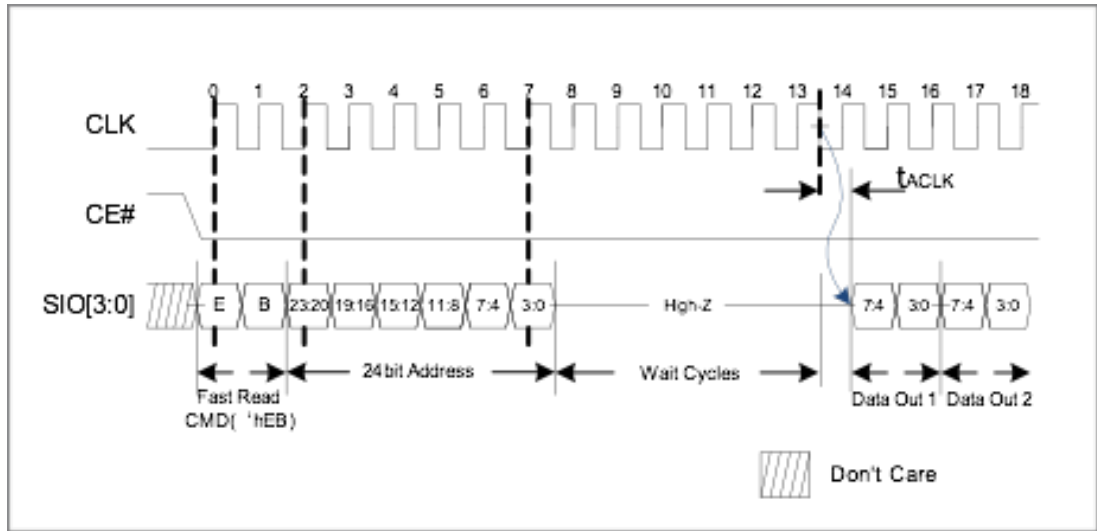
0 1 2 3 4 5 6 7 8 9 10 11 12 13 14 15 16 17 18

CLK

$t_{ACLK}$

CE#

SIO[3:0]

E B 23:20 19:16 15:12 11:8 7:4 3:0 High-Z 7:4 3:0 7:4 3:0

Fast Read CMD('hEB)

24bit Address

Wait Cycles

Data Out 1

Data Out 2

Don't Care